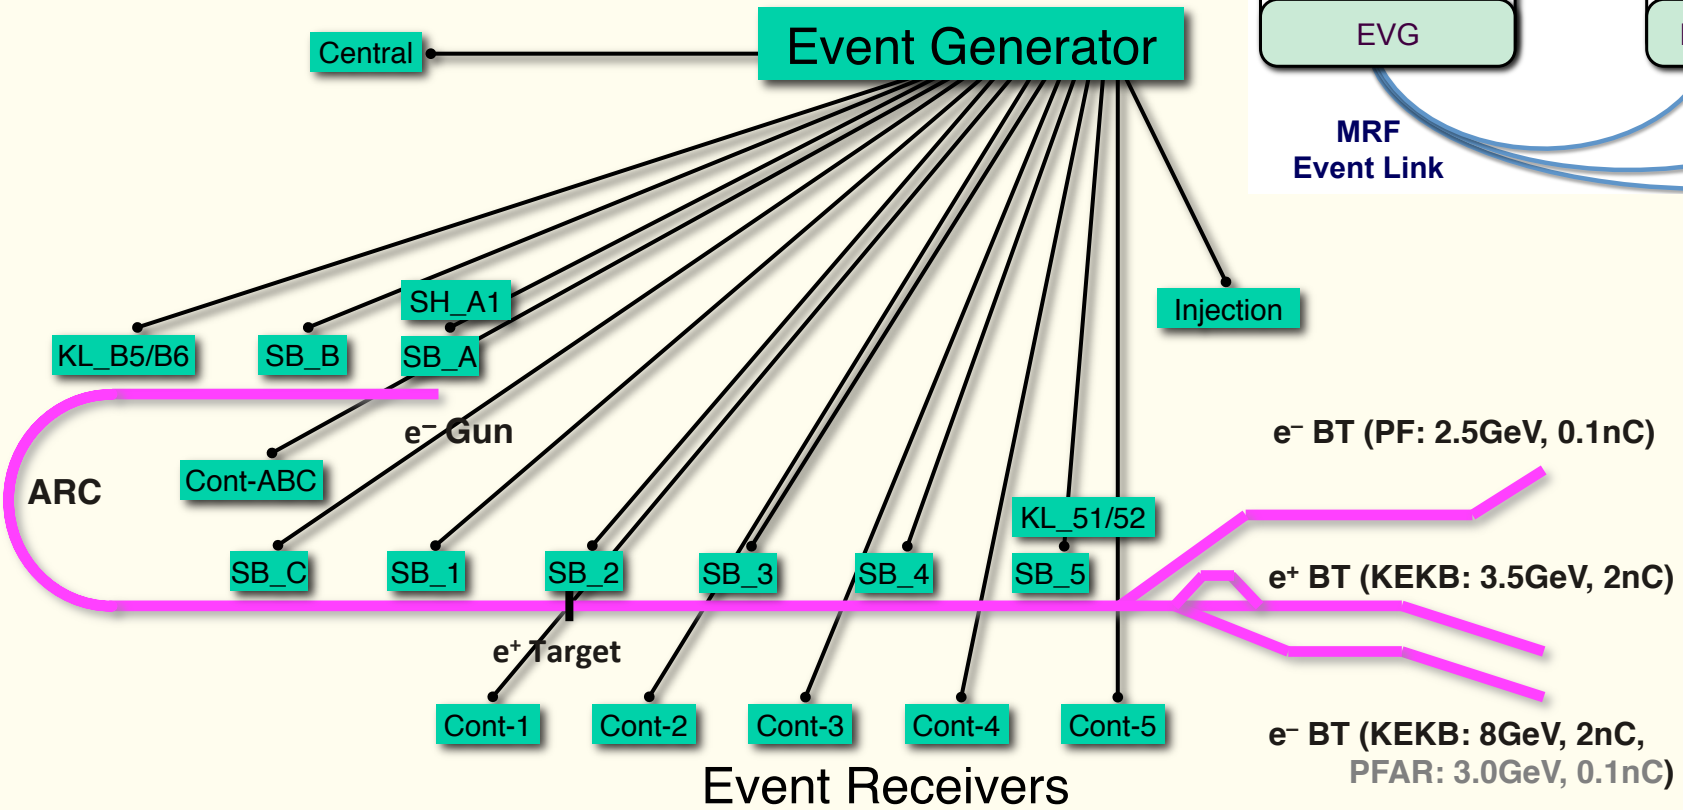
Central

Event Generator

EVG

MRF
Event Link

SH_A1

KL_B5/B6

SB_B

SB_A

Injection

e⁻ Gun

ARC

Cont-ABC

e⁻ BT (PF: 2.5GeV, 0.1nC)

KL_51/52

SB_C

SB_1

SB_2

SB_3

SB_4

SB_5

e⁺ BT (KEKB: 3.5GeV, 2nC)

e⁺ Target

Cont-1

Cont-2

Cont-3

Cont-4

Cont-5

e⁻ BT (KEKB: 8GeV, 2nC, PFAR: 3.0GeV, 0.1nC)

Event Receivers